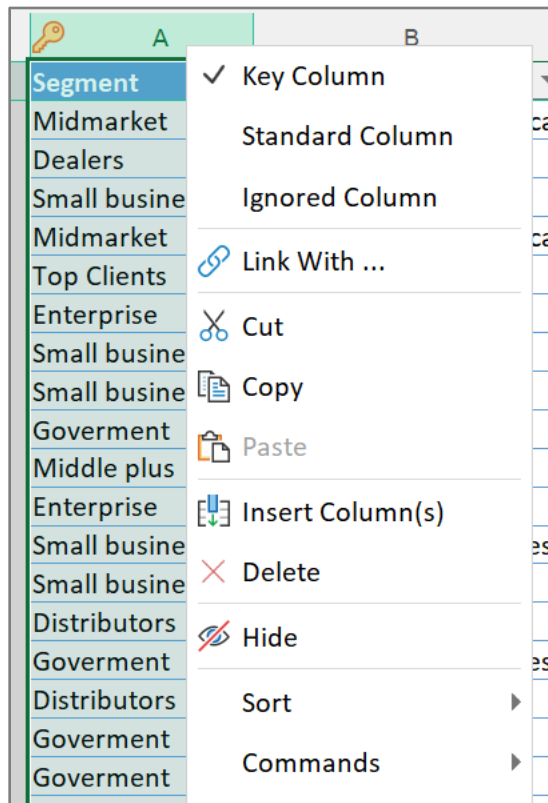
A
B
Segment
Midmarket
Dealers
Small busine
Midmarket
Top Clients
Enterprise
Small busine
Small busine
Goverment
Middle plus
Enterprise
Small busine
Small busine
Distributors
Goverment
Distributors
Goverment
Goverment

✓ Key Column
Standard Column
Ignored Column
Link With ...
Cut
Copy
Paste
Insert Column(s)
Delete
Hide
Sort
Commands